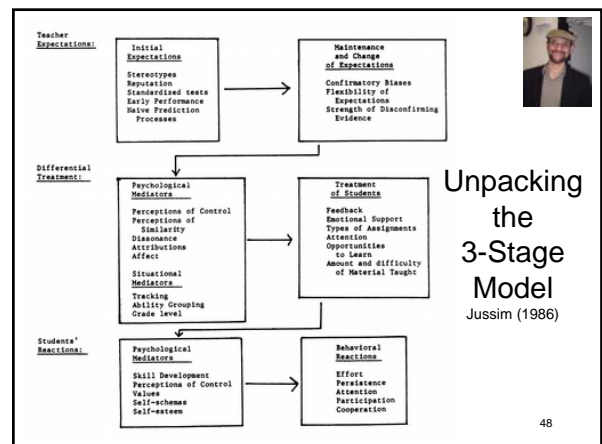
Teacher Expectations:

Initial Expectations

Stereotypes
Reputation
Standardized tests
Early Performance
Naive Prediction Processes

Maintenance and Change of Expectations

Confirmatory Biases
Flexibility of Expectations
Strength of Disconfirming Evidence

Differential Treatment:

Psychological Mediators

Perceptions of Control
Perceptions of Similarity
Dissonance
Attributions
Affect

Situational Mediators

Tracking
Ability Grouping
Grade level

Treatment of Students

Feedback
Emotional Support
Types of Assignments
Attention
Opportunities to Learn
Amount and difficulty of Material Taught

Unpacking the 3-Stage Model
Jussim (1986)

Students' Reactions:

Psychological Mediators

Skill Development
Perceptions of Control
Values
Self-schemas
Self-esteem

Behavioral Reactions

Effort
Persistence
Attention
Participation
Cooperation

48